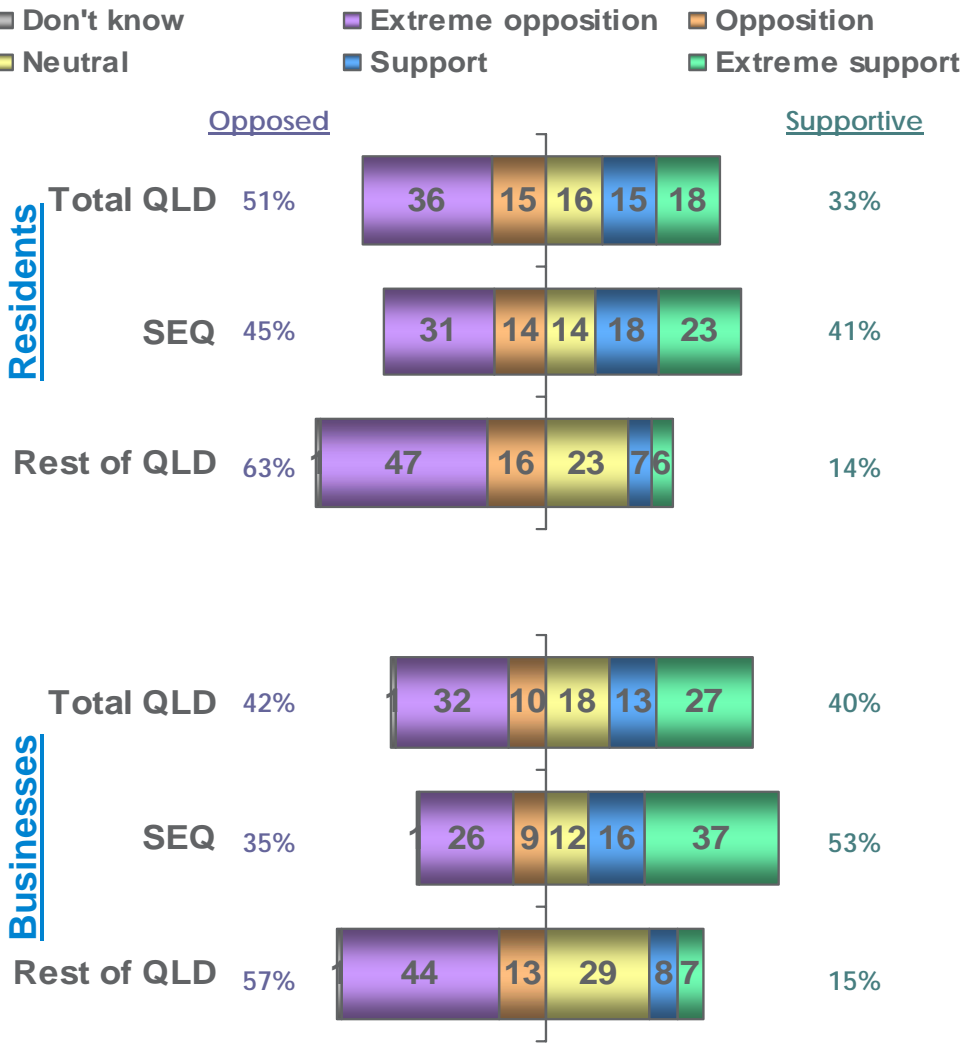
Don't know
Extreme opposition
Opposition
Neutral
Support
Extreme support

Opposed
Supportive

Residents

| | Opposed | Extreme opposition | Opposition | Neutral | Support | Extreme support | Supportive |
|---|---|---|---|---|---|---|---|
| Total QLD | 51% | 36 | 15 | 16 | 15 | 18 | 33% |
| SEQ | 45% | 31 | 14 | 14 | 18 | 23 | 41% |
| Rest of QLD | 63% | 1 47 | 16 | 23 | 7 | 6 | 14% |

Businesses

| | Opposed | Extreme opposition | Opposition | Neutral | Support | Extreme support | Supportive |
|---|---|---|---|---|---|---|---|
| Total QLD | 42% | 1 32 | 10 | 18 | 13 | 27 | 40% |
| SEQ | 35% | 1 26 | 9 | 12 | 16 | 37 | 53% |
| Rest of QLD | 57% | 1 44 | 13 | 29 | 8 | 7 | 15% |